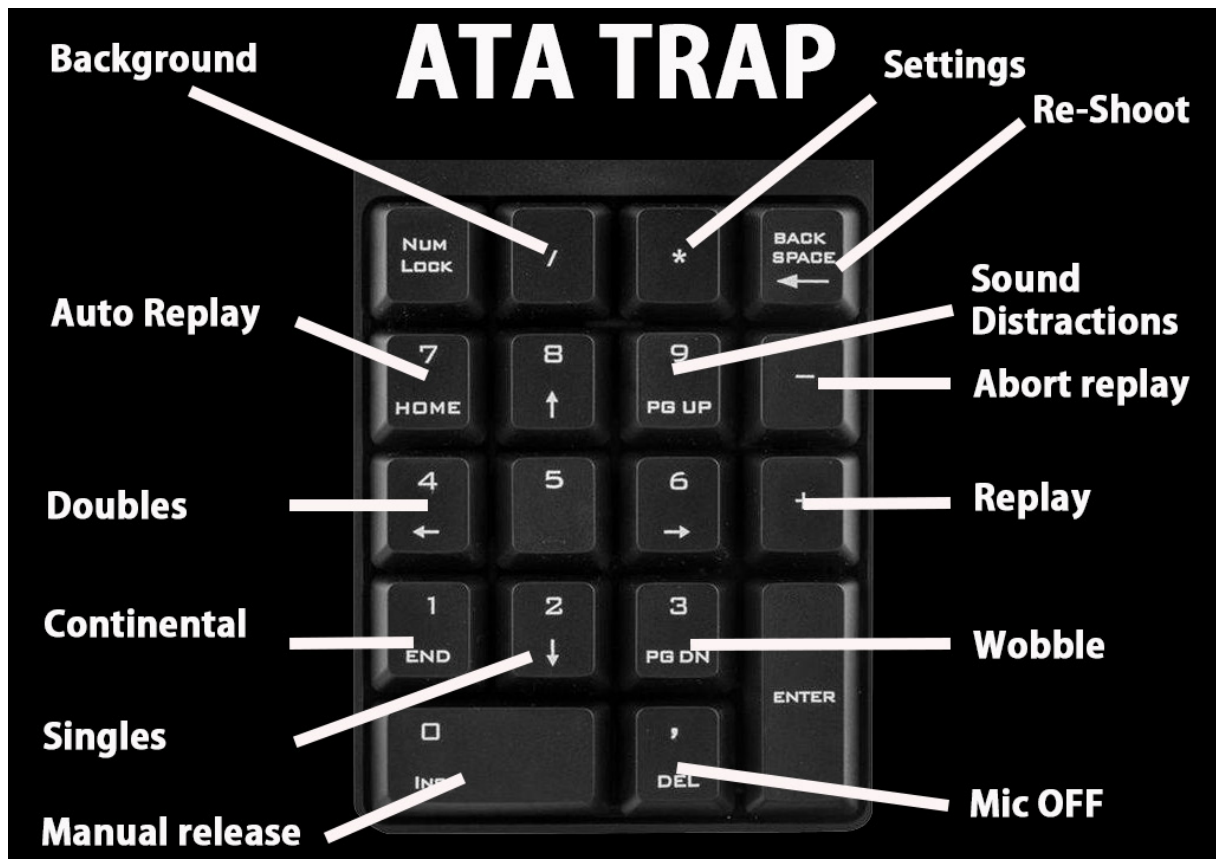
ATA TRAP

Background

Settings

Re-Shoot

NUM LOCK

/

*

BACK SPACE ←

Auto Replay

Sound Distractions

7 HOME

8 ↑

9 PG UP

−

Abort replay

Doubles

4 ←

5

6 →

+

Replay

Continental

1 END

2 ↓

3 PG DN

ENTER

Wobble

Singles

0 INS

, DEL

Mic OFF

Manual release